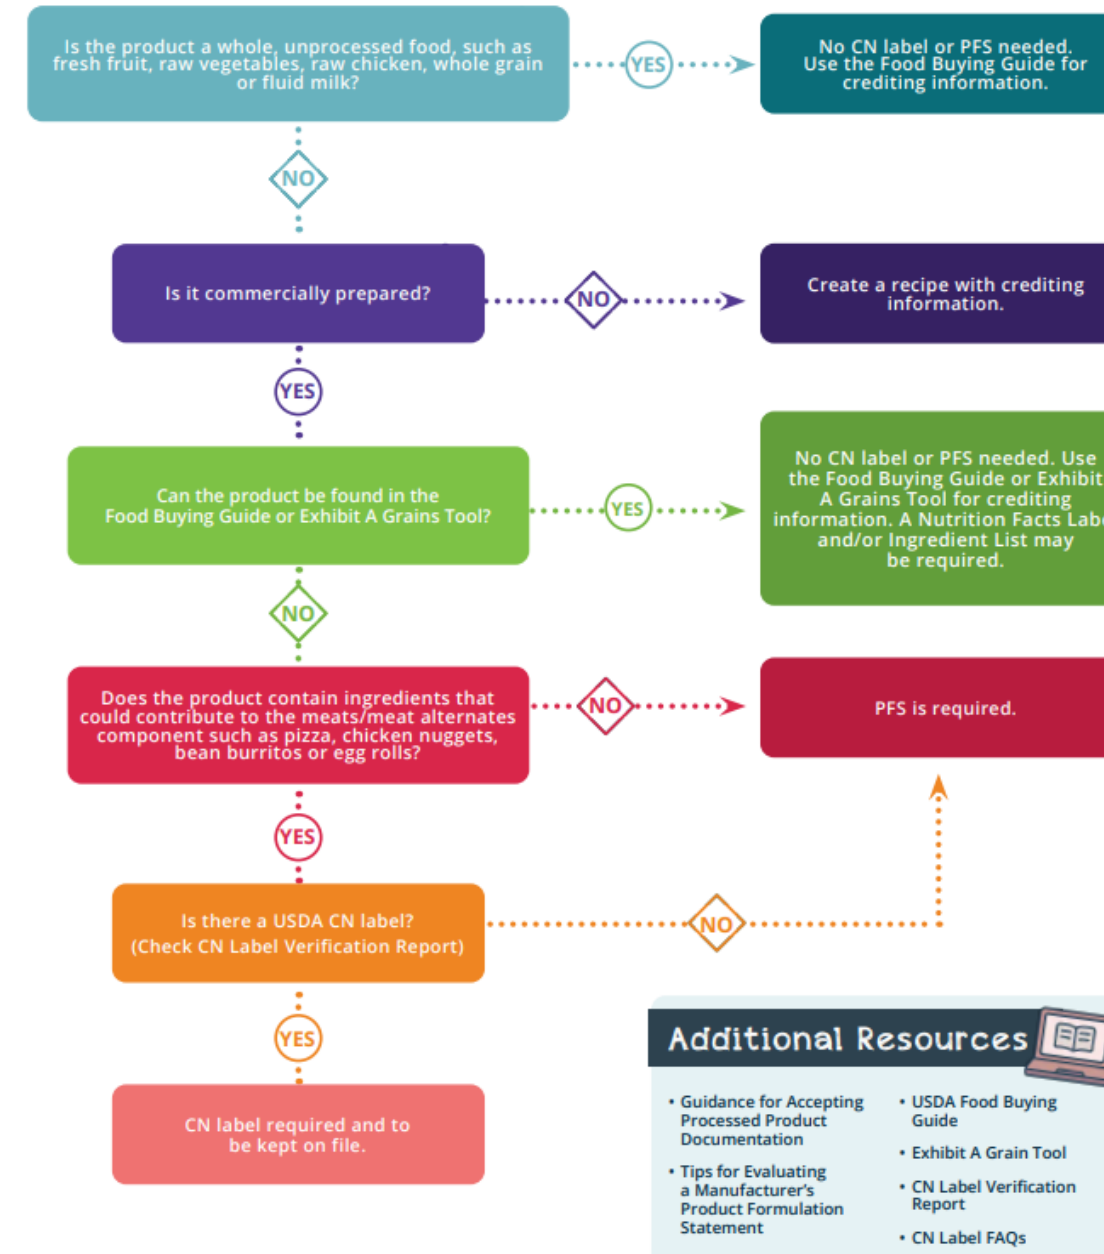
Is the product a whole, unprocessed food, such as fresh fruit, raw vegetables, raw chicken, whole grain or fluid milk?

YES

No CN label or PFS needed. Use the Food Buying Guide for crediting information.

NO

Is it commercially prepared?

NO

Create a recipe with crediting information.

YES

Can the product be found in the Food Buying Guide or Exhibit A Grains Tool?

YES

No CN label or PFS needed. Use the Food Buying Guide or Exhibit A Grains Tool for crediting information. A Nutrition Facts Labe and/or Ingredient List may be required.

NO

Does the product contain ingredients that could contribute to the meats/meat alternates component such as pizza, chicken nuggets, bean burritos or egg rolls?

NO

PFS is required.

YES

Is there a USDA CN label? (Check CN Label Verification Report)

NO

YES

CN label required and to be kept on file.

Additional Resources

• Guidance for Accepting Processed Product Documentation

• Tips for Evaluating a Manufacturer's Product Formulation Statement

• USDA Food Buying Guide

• Exhibit A Grain Tool

• CN Label Verification Report

• CN Label FAQs